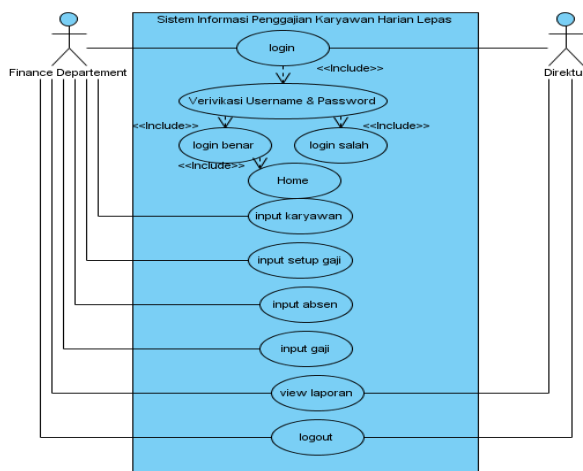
Sistem Informasi Penggajian Karyawan Harian Lepas

Finance Departement

Direktu

login

<<Include>>

Verivikasi Username & Password

<<Include>>

<<Include>>

login benar

login salah

<<Include>>

Home

input karyawan

input setup gaji

input absen

input gaji

view laporan

logout